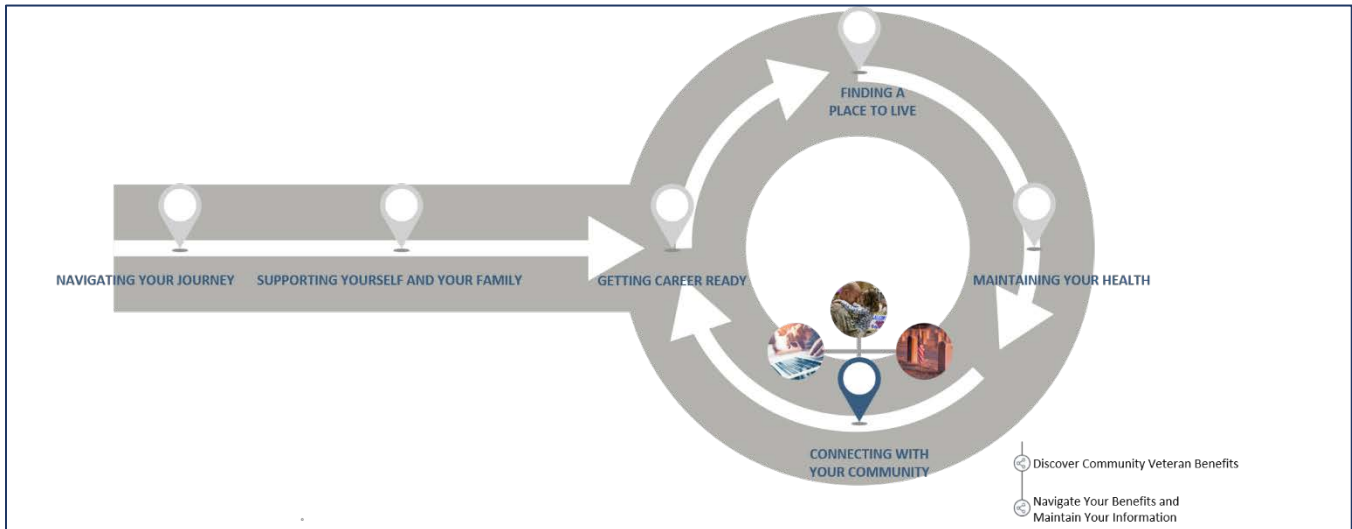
FINDING A PLACE TO LIVE

NAVIGATING YOUR JOURNEY

SUPPORTING YOURSELF AND YOUR FAMILY

GETTING CAREER READY

MAINTAINING YOUR HEALTH

CONNECTING WITH YOUR COMMUNITY

Discover Community Veteran Benefits

Navigate Your Benefits and Maintain Your Information